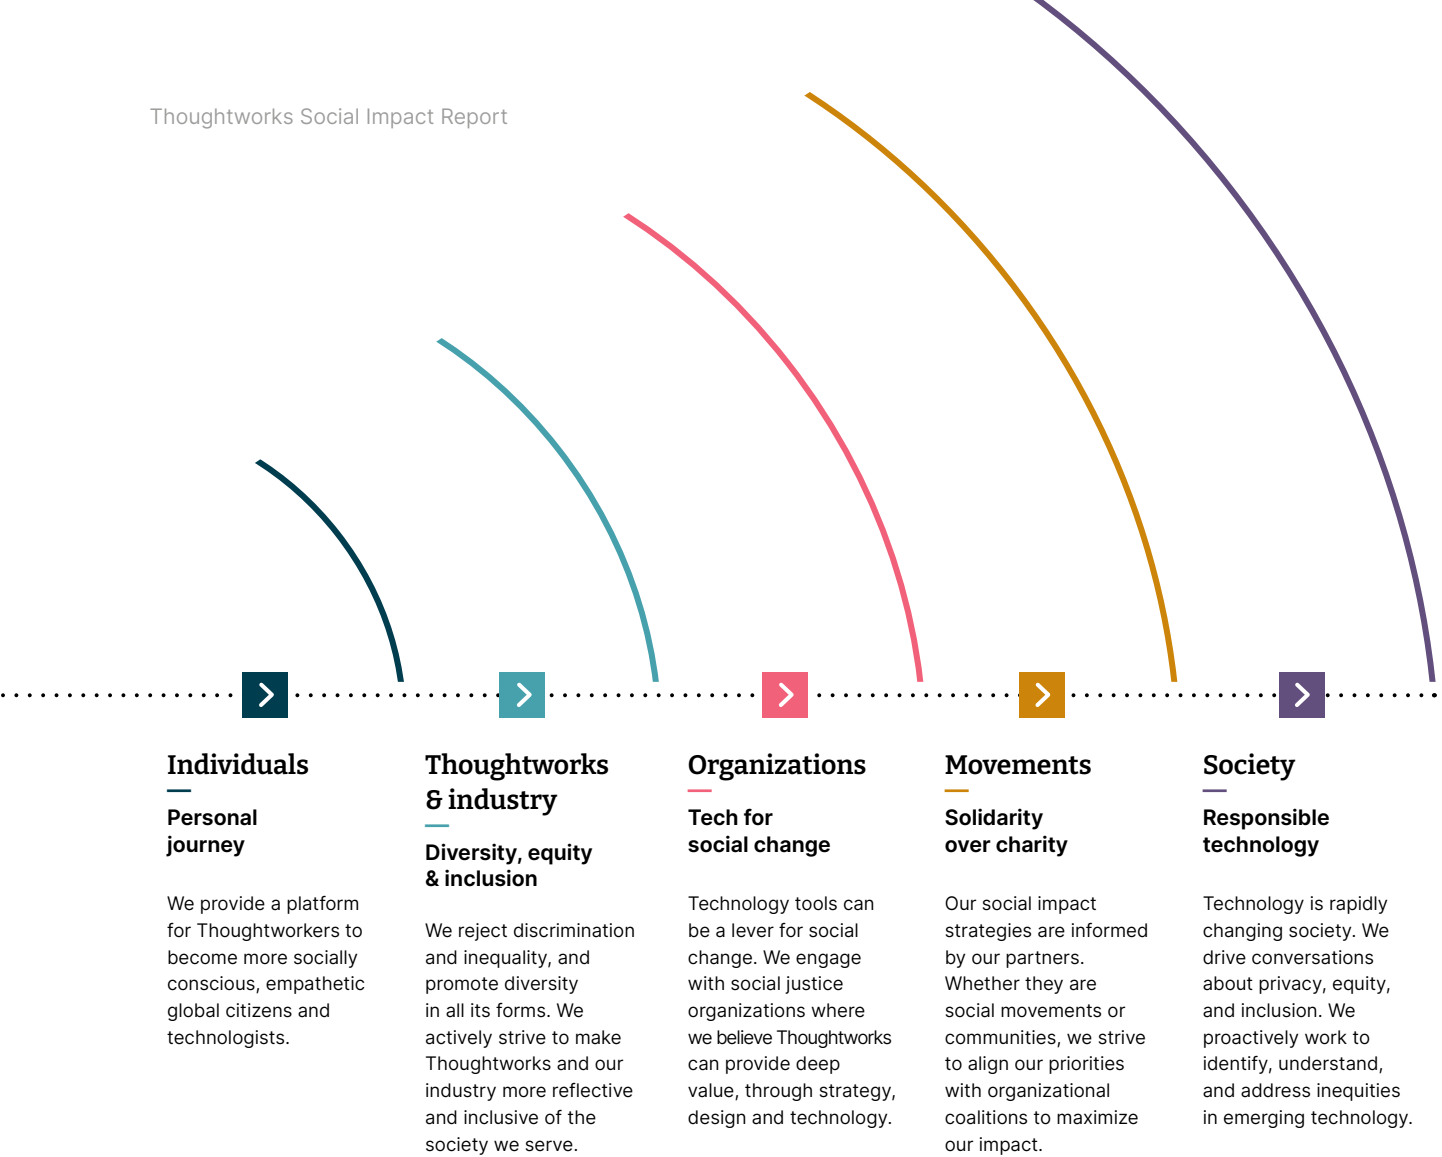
Thoughtworks Social Impact Report

Individuals

Personal journey

We provide a platform for Thoughtworkers to become more socially conscious, empathetic global citizens and technologists.

Thoughtworks & industry

Diversity, equity & inclusion

We reject discrimination and inequality, and promote diversity in all its forms. We actively strive to make Thoughtworks and our industry more reflective and inclusive of the society we serve.

Organizations

Tech for social change

Technology tools can be a lever for social change. We engage with social justice organizations where we believe Thoughtworks can provide deep value, through strategy, design and technology.

Movements

Solidarity over charity

Our social impact strategies are informed by our partners. Whether they are social movements or communities, we strive to align our priorities with organizational coalitions to maximize our impact.

Society

Responsible technology

Technology is rapidly changing society. We drive conversations about privacy, equity, and inclusion. We proactively work to identify, understand, and address inequities in emerging technology.